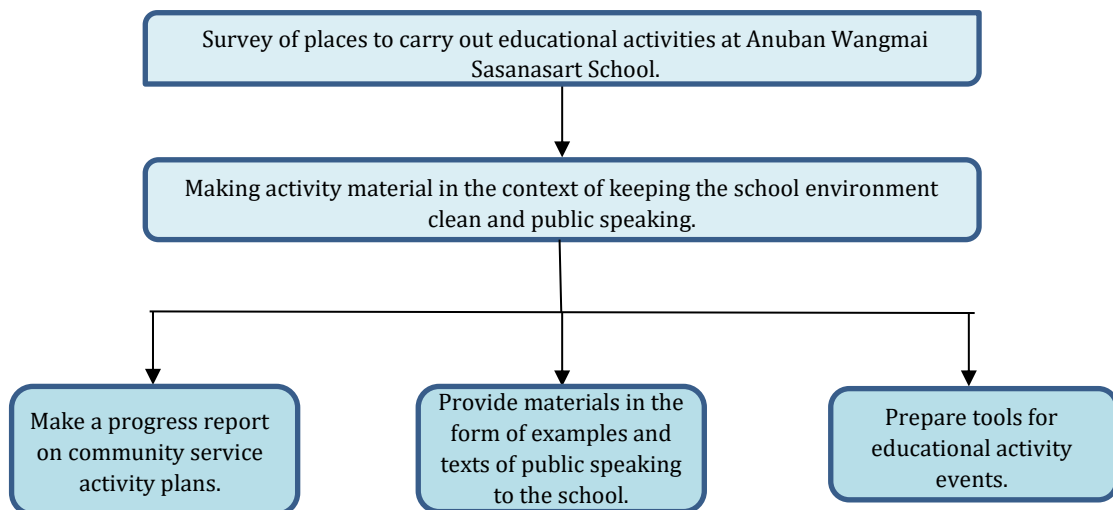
Survey of places to carry out educational activities at Anuban Wangmai Sasanasart School.

Making activity material in the context of keeping the school environment clean and public speaking.

Make a progress report on community service activity plans.

Provide materials in the form of examples and texts of public speaking to the school.

Prepare tools for educational activity events.